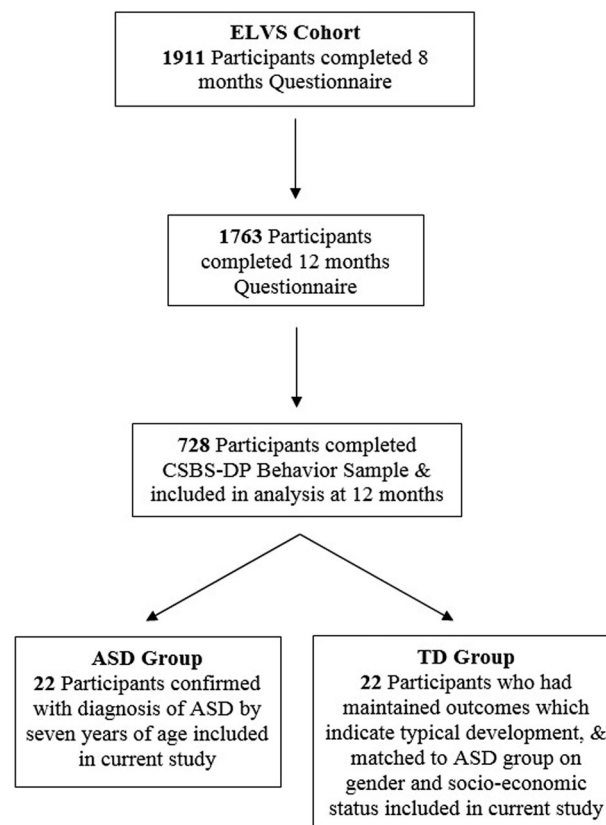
**ELVS Cohort**
**1911** Participants completed 8 months Questionnaire

**1763** Participants completed 12 months Questionnaire

**728** Participants completed CSBS-DP Behavior Sample & included in analysis at 12 months

**ASD Group**
**22** Participants confirmed with diagnosis of ASD by seven years of age included in current study

**TD Group**
**22** Participants who had maintained outcomes which indicate typical development, & matched to ASD group on gender and socio-economic status included in current study